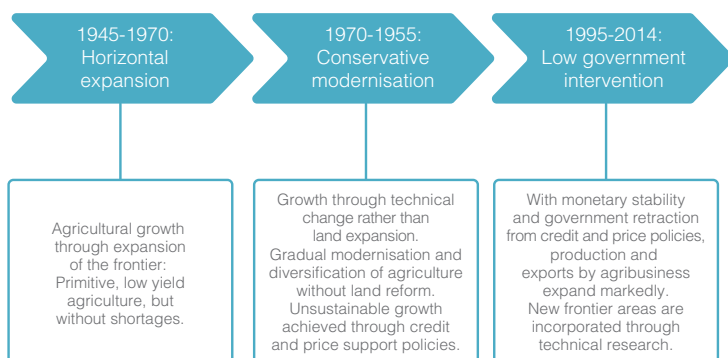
1945-1970: Horizontal expansion

1970-1955: Conservative modernisation

1995-2014: Low government intervention

Agricultural growth through expansion of the frontier: Primitive, low yield agriculture, but without shortages.

Growth through technical change rather than land expansion. Gradual modernisation and diversification of agriculture without land reform. Unsustainable growth achieved through credit and price support policies.

With monetary stability and government retraction from credit and price policies, production and exports by agribusiness expand markedly. New frontier areas are incorporated through technical research.